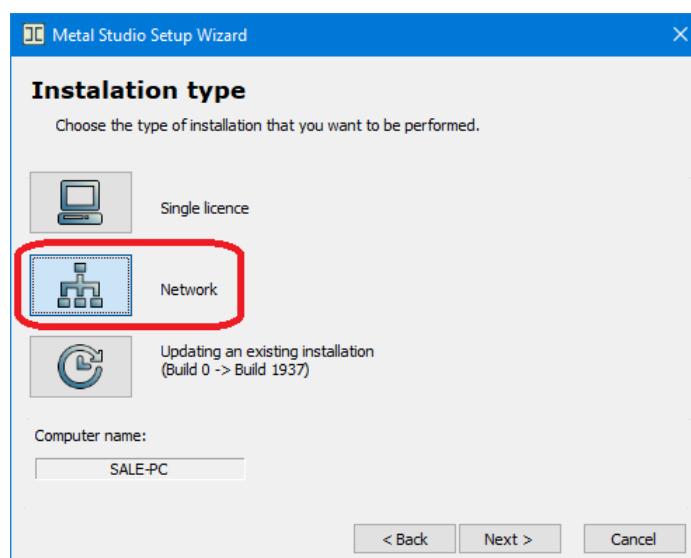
Metal Studio Setup Wizard

Instalation type

Choose the type of installation that you want to be performed.

Single licence

Network

Updating an existing installation
(Build 0 -> Build 1937)

Computer name:

SALE-PC

< Back

Next >

Cancel